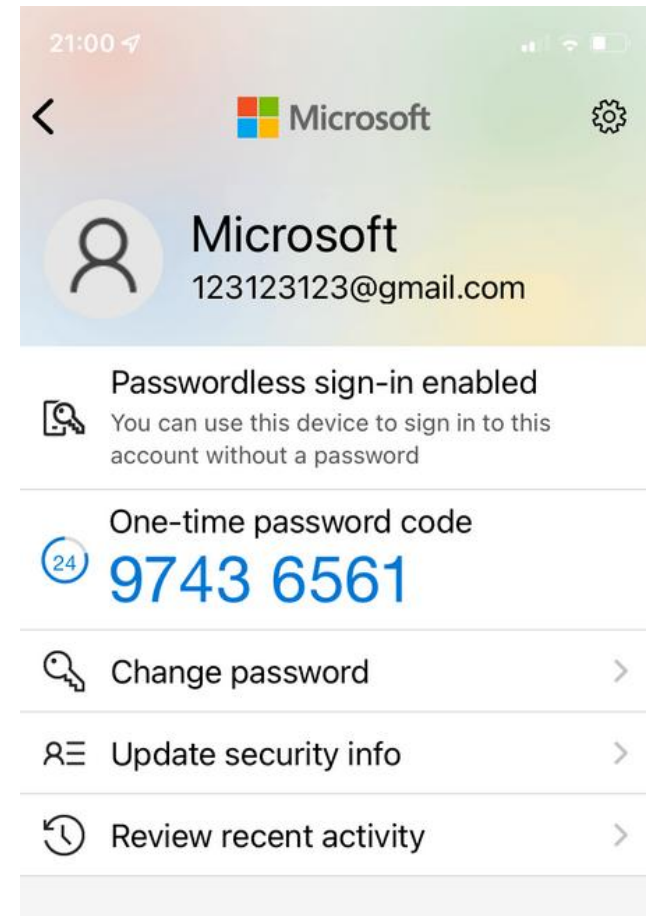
21:00

Microsoft

Microsoft
123123123@gmail.com

Passwordless sign-in enabled
You can use this device to sign in to this account without a password

One-time password code
24
9743 6561

Change password

Update security info

Review recent activity